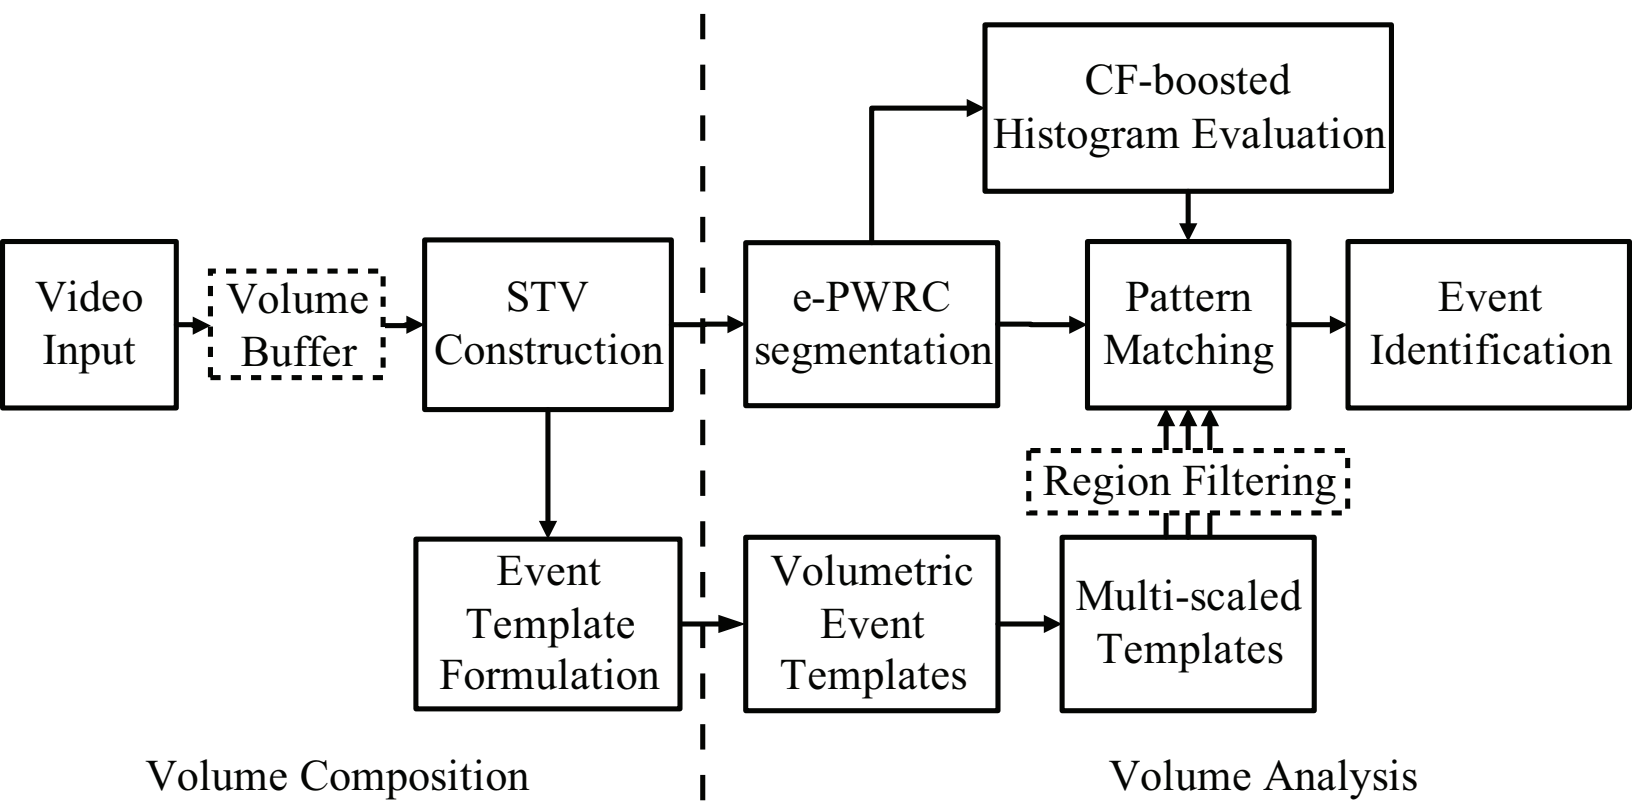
CF-boosted Histogram Evaluation

Video Input

Volume Buffer

STV Construction

e-PWRC segmentation

Pattern Matching

Event Identification

Region Filtering

Event Template Formulation

Volumetric Event Templates

Multi-scaled Templates

Volume Composition

Volume Analysis